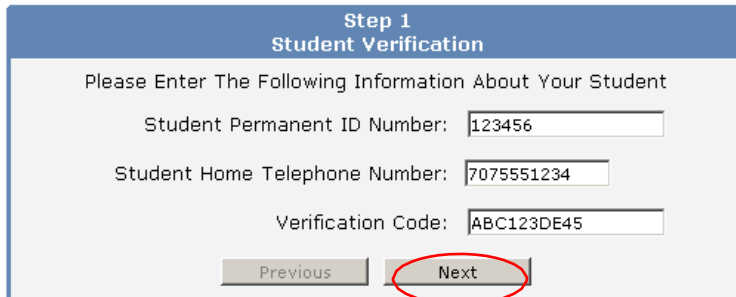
Step 1
Student Verification

Please Enter The Following Information About Your Student

Student Permanent ID Number: 123456

Student Home Telephone Number: 7075551234

Verification Code: ABC123DE45

Previous Next